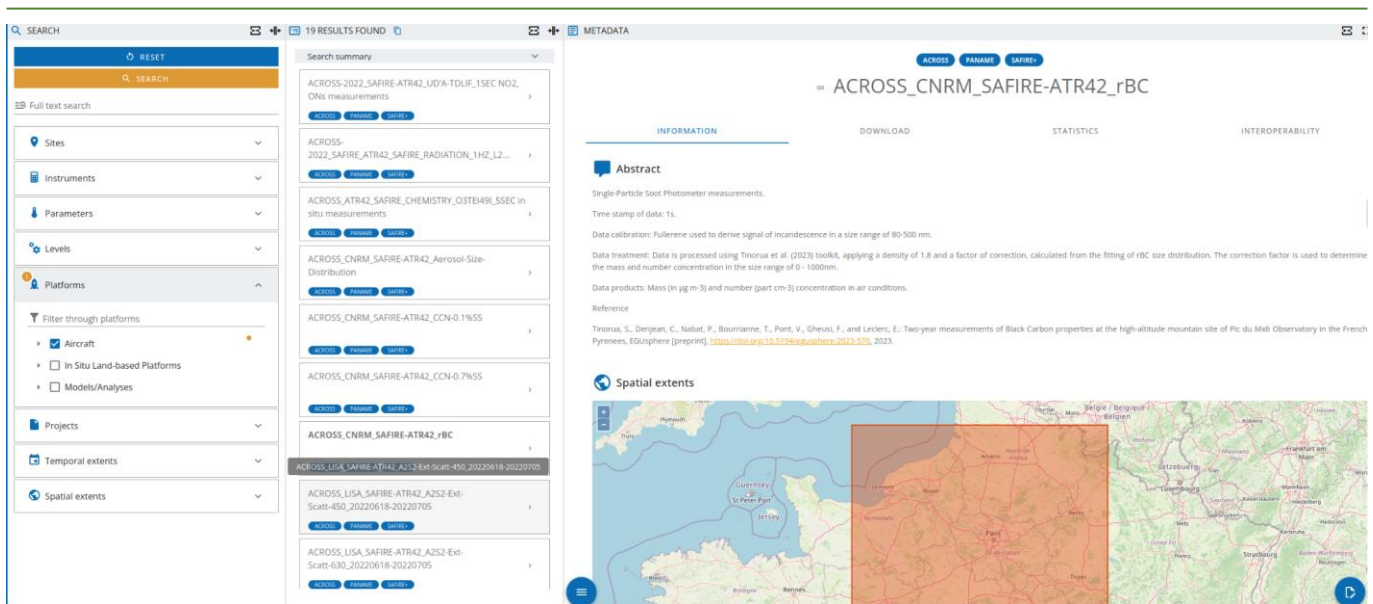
SEARCH

RESET

SEARCH

Full text search

Sites

Instruments

Parameters

Levels

Platforms

Filter through platforms

Aircraft

In Situ Land-based Platforms

Models/Analyses

Projects

Temporal extents

Spatial extents

19 RESULTS FOUND

Search summary

ACROSS-2022_SAFIRE-ATR42_UD'A-TDLIF_1SEC NO2, ONs measurements
ACROSS PANAME SAFIRE+

ACROSS-2022_SAFIRE_ATR42_SAFIRE_RADIATION_1HZ_L2...
ACROSS PANAME SAFIRE+

ACROSS_ATR42_SAFIRE_CHEMISTRY_O3TEI49I_5SEC in situ measurements
ACROSS PANAME SAFIRE+

ACROSS_CNRM_SAFIRE-ATR42_Aerosol-Size-Distribution
ACROSS PANAME SAFIRE+

ACROSS_CNRM_SAFIRE-ATR42_CCN-0.1%SS
ACROSS PANAME SAFIRE+

ACROSS_CNRM_SAFIRE-ATR42_CCN-0.7%SS
ACROSS PANAME SAFIRE+

ACROSS_CNRM_SAFIRE-ATR42_rBC

ACROSS_LISA_SAFIRE-ATR42_A2S2-Ext-Scatt-450_20220618-20220705

ACROSS_LISA_SAFIRE-ATR42_A2S2-Ext-Scatt-450_20220618-20220705
ACROSS PANAME SAFIRE+

ACROSS_LISA_SAFIRE-ATR42_A2S2-Ext-Scatt-630_20220618-20220705
ACROSS PANAME SAFIRE+

METADATA

ACROSS PANAME SAFIRE+

ACROSS_CNRM_SAFIRE-ATR42_rBC

INFORMATION DOWNLOAD STATISTICS INTEROPERABILITY

Abstract

Single-Particle Soot Photometer measurements.

Time stamp of data: 1s.

Data calibration: Fullerene used to derive signal of incandescence in a size range of 80-500 nm.

Data treatment: Data is processed using Tinorua et al. (2023) toolkit, applying a density of 1.8 and a factor of correction, calculated from the fitting of rBC size distribution. The correction factor is used to determine the mass and number concentration in the size range of 0 - 1000nm.

Data products: Mass (in µg m-3) and number (part cm-3) concentration in air conditions.

Reference

Tinorua, S., Denjean, C., Nabat, P., Bourrianne, T., Pont, V., Gheusi, F., and Leclerc, E.: Two-year measurements of Black Carbon properties at the high-altitude mountain site of Pic du Midi Observatory in the French Pyrenees, EGUsphere [preprint], https://doi.org/10.5194/egusphere-2023-570, 2023.

Spatial extents

Plymouth Guernsey St Peter Port Jersey Paris Luxembourg Strasbourg Rennes Belgique / België Frankfurt am Main Metz